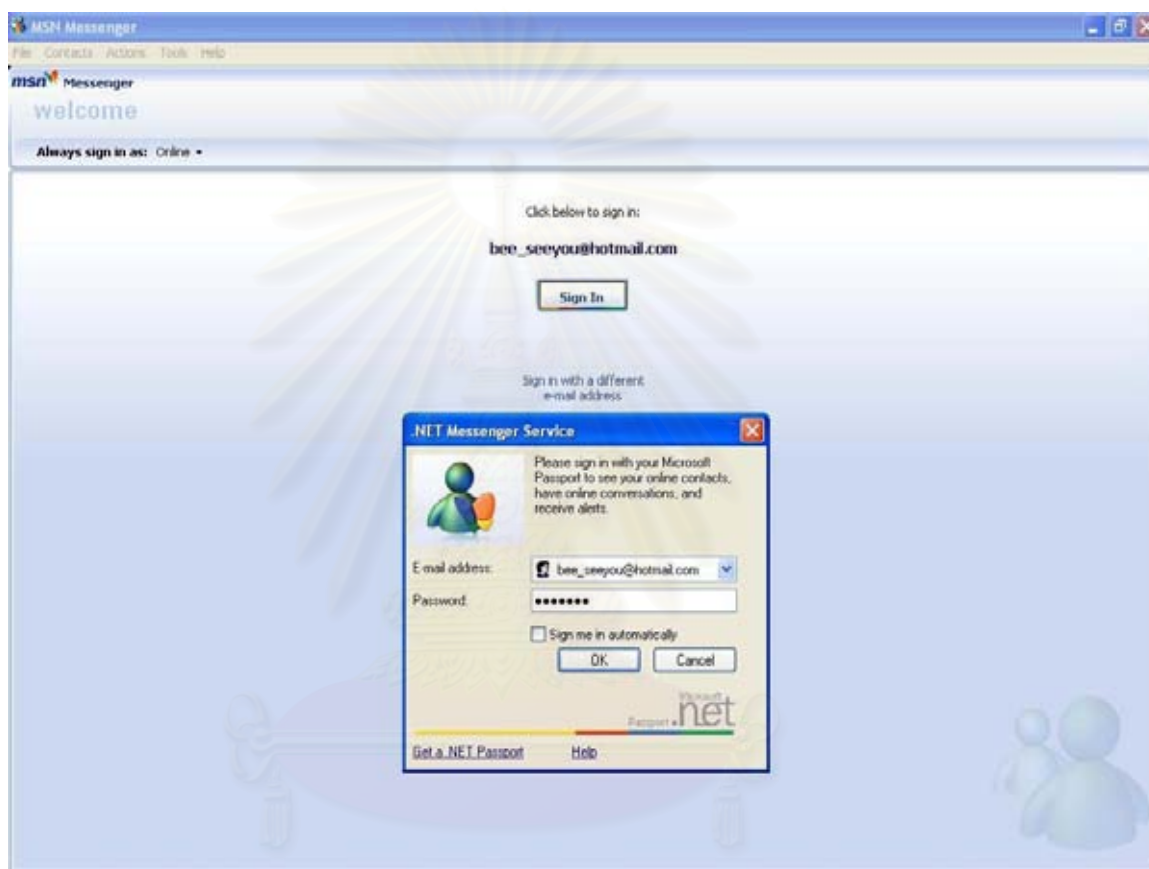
MSN Messenger

File Contacts Actions Tools Help

msn Messenger

welcome

Always sign in as: Online

Click below to sign in:

bee_seeyou@hotmail.com

Sign In

Sign in with a different e-mail address

.NET Messenger Service

Please sign in with your Microsoft Passport to see your online contacts, have online conversations, and receive alerts.

E-mail address: bee_seeyou@hotmail.com

Password: ••••••••

Sign me in automatically

OK Cancel

Microsoft Passport .net

Get a .NET Passport Help